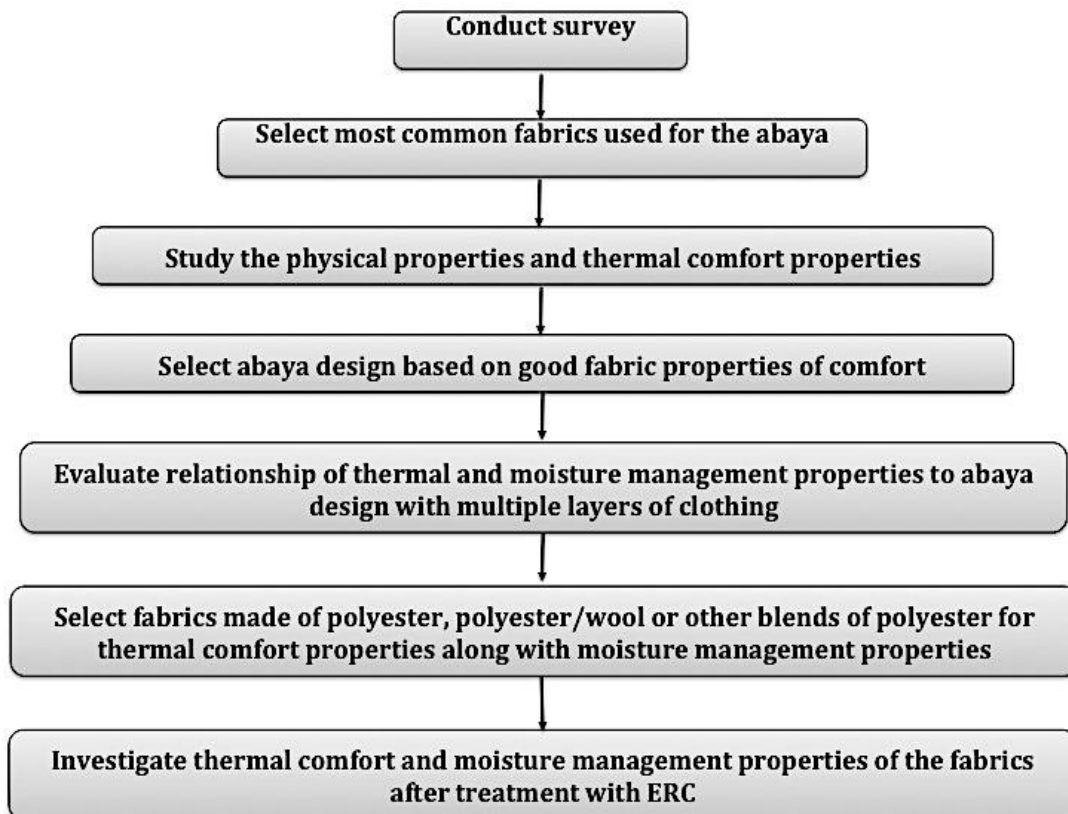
Conduct survey

Select most common fabrics used for the abaya

Study the physical properties and thermal comfort properties

Select abaya design based on good fabric properties of comfort

Evaluate relationship of thermal and moisture management properties to abaya design with multiple layers of clothing

Select fabrics made of polyester, polyester/wool or other blends of polyester for thermal comfort properties along with moisture management properties

Investigate thermal comfort and moisture management properties of the fabrics after treatment with ERC